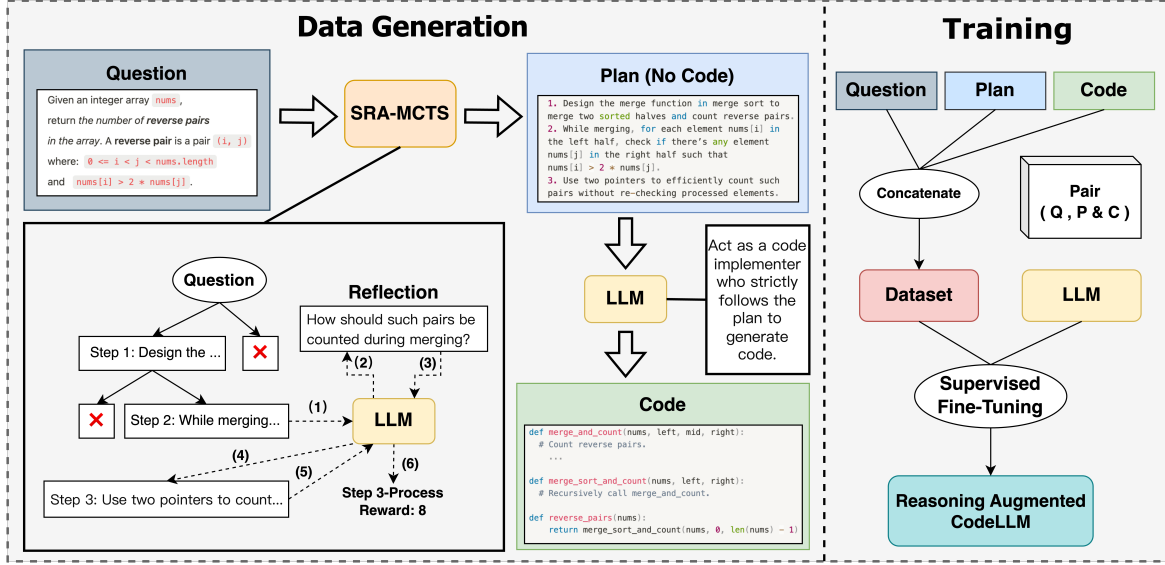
Data Generation

Training

Question

Given an integer array nums, return the number of reverse pairs in the array. A reverse pair is a pair (i, j) where: 0 <= i < j < nums.length and nums[i] > 2 * nums[j].

SRA-MCTS

Plan (No Code)

1. Design the merge function in merge sort to merge two sorted halves and count reverse pairs.
2. While merging, for each element nums[i] in the left half, check if there's any element nums[j] in the right half such that nums[i] > 2 * nums[j].
3. Use two pointers to efficiently count such pairs without re-checking processed elements.

Question

Reflection

How should such pairs be counted during merging?

Step 1: Design the ...

(2)

(3)

Step 2: While merging...

(1)

LLM

(4)

(5)

(6)

Step 3: Use two pointers to count...

Step 3-Process Reward: 8

LLM

Act as a code implementer who strictly follows the plan to generate code.

Code

def merge_and_count(nums, left, mid, right):
    # Count reverse pairs.
    ...

def merge_sort_and_count(nums, left, right):
    # Recursively call merge_and_count.

def reverse_pairs(nums):
    return merge_sort_and_count(nums, 0, len(nums) - 1)

Question

Plan

Code

Concatenate

Pair
( Q , P & C )

Dataset

LLM

Supervised Fine-Tuning

Reasoning Augmented CodeLLM